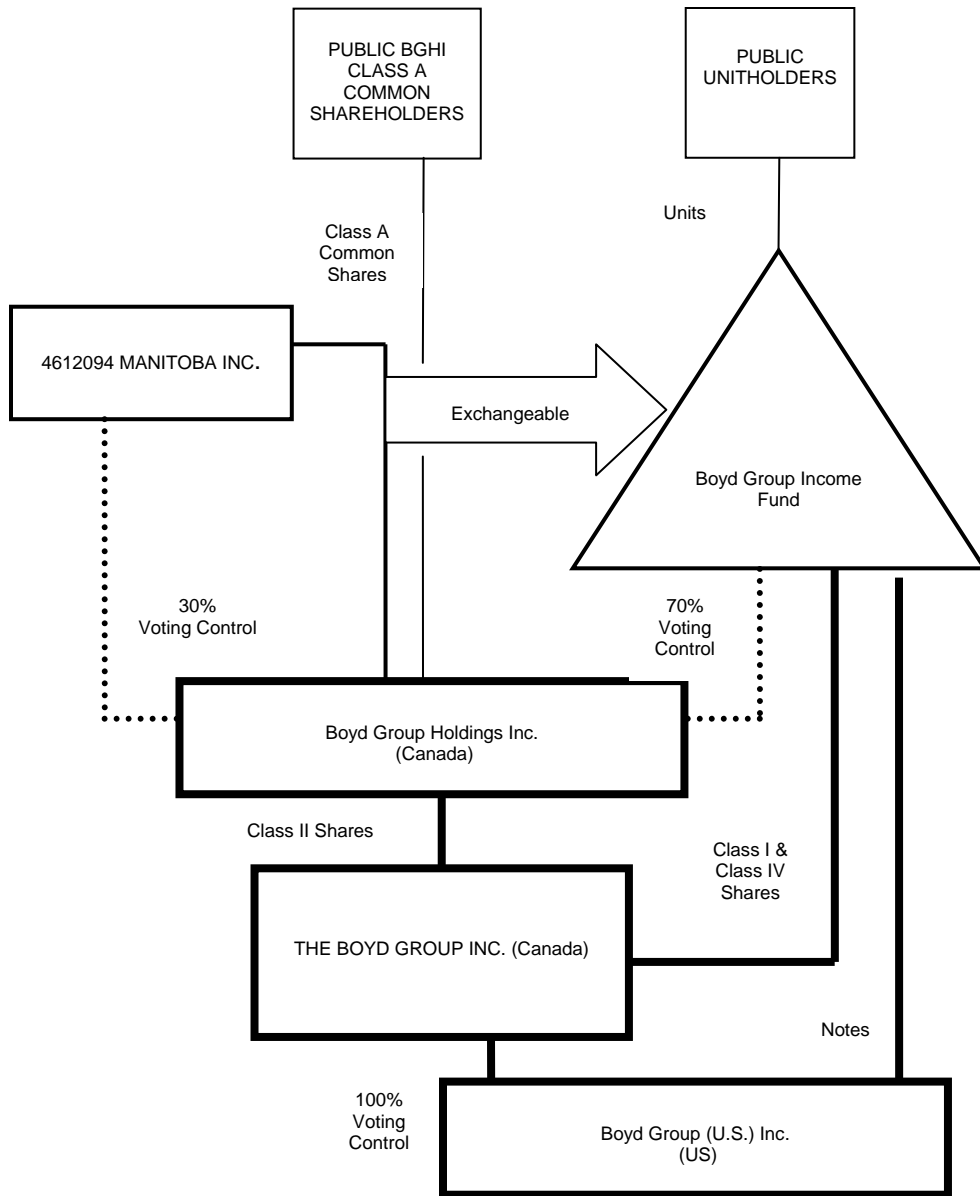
PUBLIC BGHI CLASS A COMMON SHAREHOLDERS

PUBLIC UNITHOLDERS

Class A Common Shares

Units

4612094 MANITOBA INC.

Exchangeable

Boyd Group Income Fund

30% Voting Control

70% Voting Control

Boyd Group Holdings Inc. (Canada)

Class II Shares

Class I & Class IV Shares

THE BOYD GROUP INC. (Canada)

Notes

100% Voting Control

Boyd Group (U.S.) Inc. (US)